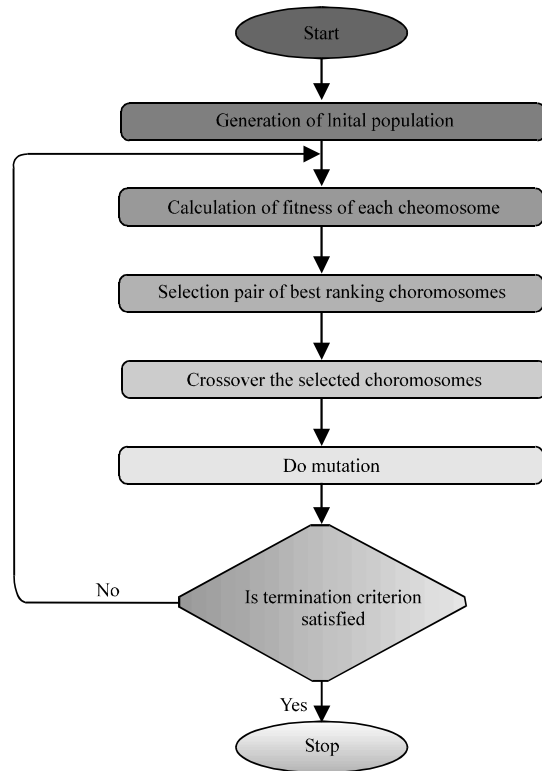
Start

Generation of Inital population

Calculation of fitness of each cheomosome

Selection pair of best ranking choromosomes

Crossover the selected choromosomes

Do mutation

Is termination criterion satisfied

No

Yes

Stop